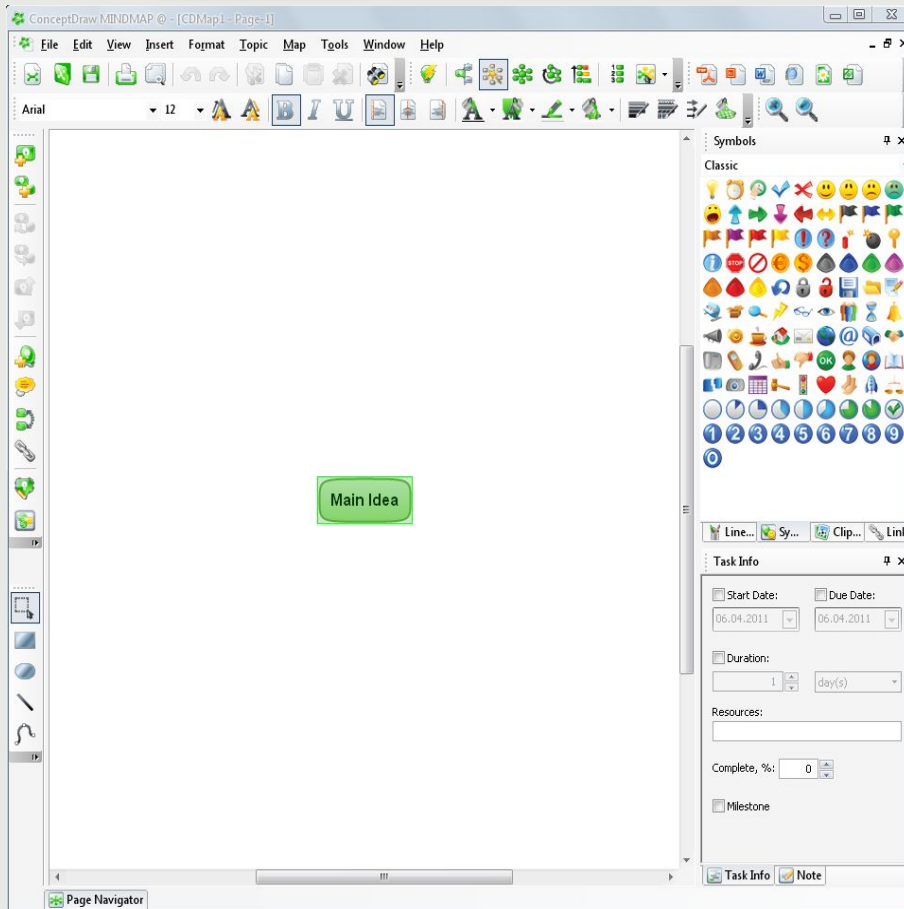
ConceptDraw MINDMAP @ - [CDMap1 - Page-1]

File Edit View Insert Format Topic Map Tools Window Help

Arial 12

B I U

Symbols

Classic

STOP

OK

1 2 3 4 5 6 7 8 9 0

Line... Sy... Clip... Link

Task Info

Start Date: Due Date:

06.04.2011 06.04.2011

Duration:

1 day(s)

Resources:

Complete, %: 0

Milestone

Task Info Note

Main Idea

Page Navigator